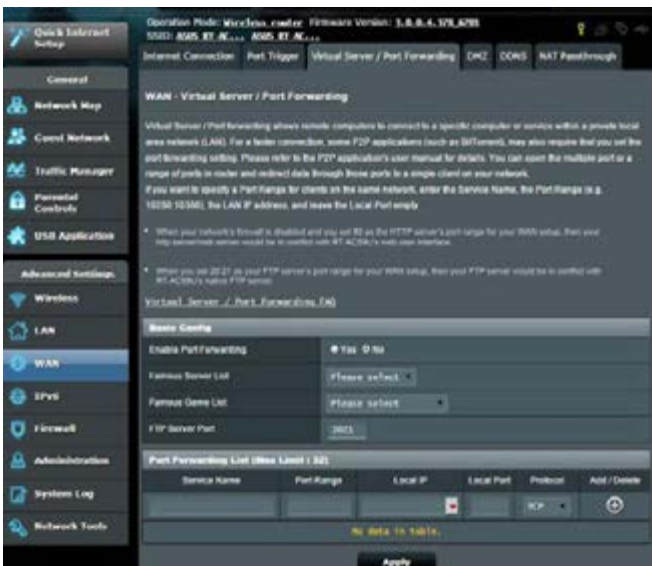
Quick Internet Setup

General

Network Map

Guest Network

Traffic Manager

Parental Controls

USB Application

Advanced Settings

Wireless

LAN

WAN

IPv6

Firewall

Administration

System Log

Network Tools

Operation Mode: Wireless router Firmware Version: 3.0.0.4.376_6705
SSID: ASUS RT AC... ASUS RT AC...

Internet Connection | Port Trigger | Virtual Server / Port Forwarding | DMZ | DDNS | NAT Passthrough

WAN - Virtual Server / Port Forwarding

Virtual Server / Port forwarding allows remote computers to connect to a specific computer or service within a private local area network (LAN). For a faster connection, some P2P applications (such as BitTorrent), may also require that you set the port forwarding setting. Please refer to the P2P application's user manual for details. You can open the multiple port or a range of ports in router and redirect data through those ports to a single client on your network.
If you want to specify a Port Range for clients on the same network, enter the Service Name, the Port Range (e.g. 10200:10300), the LAN IP address, and leave the Local Port empty.

• When your network's firewall is disabled and you set 80 as the HTTP server's port range for your WAN setup, then your http server/web server would be in conflict with RT-AC56U's web user interface.

• When you set 20:21 as your FTP server's port range for your WAN setup, then your FTP server would be in conflict with RT-AC56U's native FTP server.

Virtual Server / Port Forwarding FAQ

Basic Config

| | |
|---|---|
| Enable Port Forwarding | ● Yes ○ No |
| Famous Server List | Please select |
| Famous Game List | Please select |
| FTP Server Port | 2021 |

Port Forwarding List (Max Limit : 32)

| Service Name | Port Range | Local IP | Local Port | Protocol | Add / Delete |
|---|---|---|---|---|---|
| | | | | TCP | ⊕ |

No data in table.

Apply